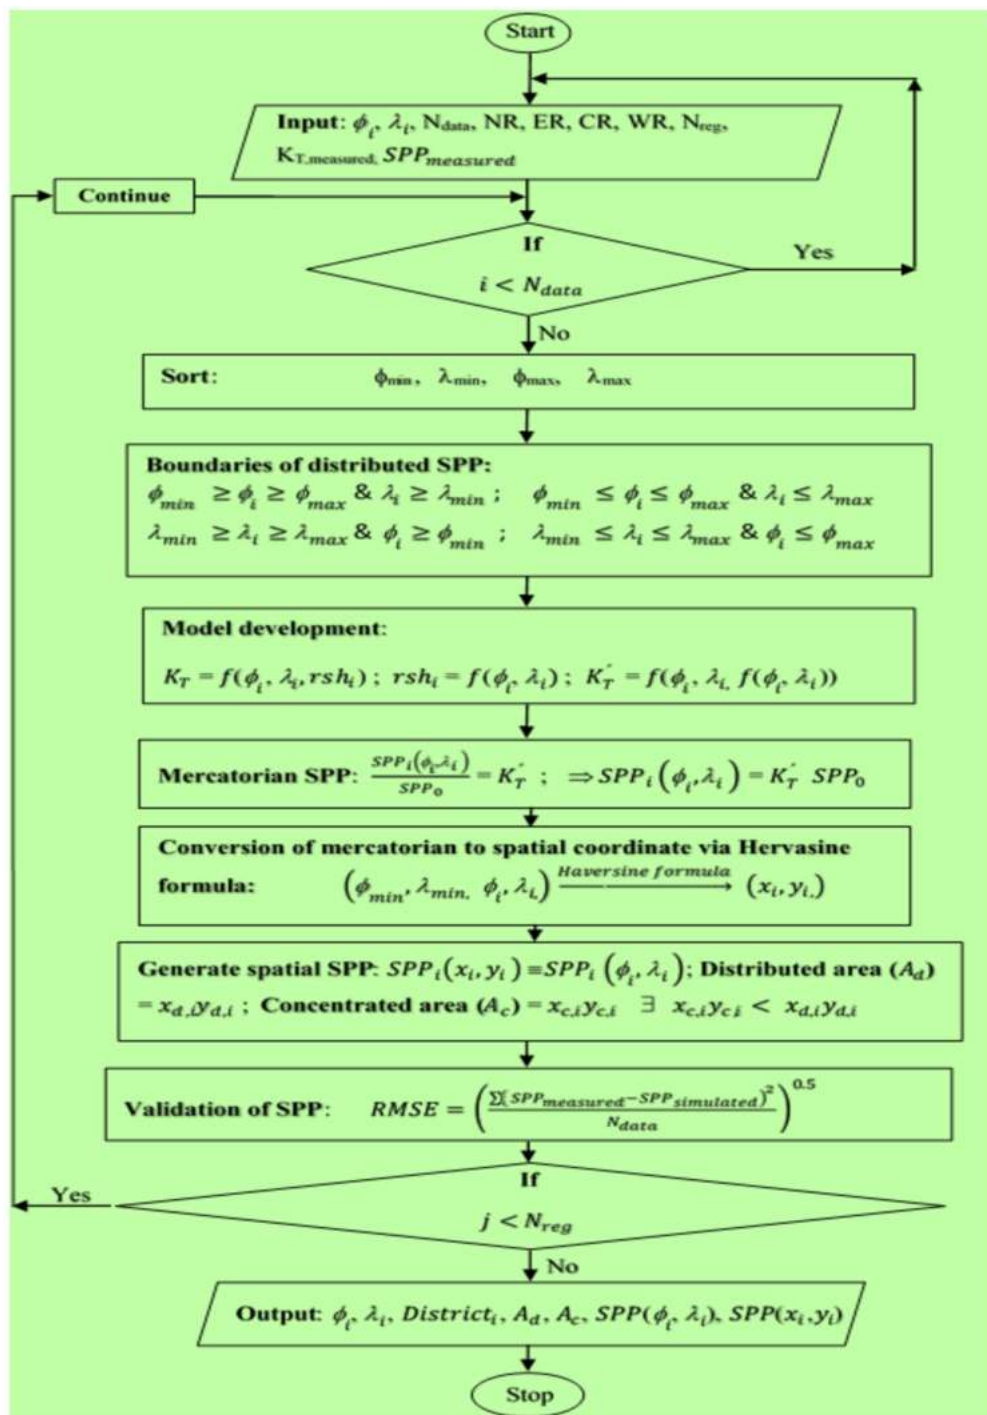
Start

**Input**: $\phi_i$, $\lambda_i$, N$_{data}$, NR, ER, CR, WR, N$_{reg}$, K$_{T,measured}$, $SPP_{measured}$

Continue

If

$i < N_{data}$

Yes

No

**Sort**: $\phi_{min}$, $\lambda_{min}$, $\phi_{max}$, $\lambda_{max}$

**Boundaries of distributed SPP:**
$\phi_{min} \geq \phi_i \geq \phi_{max}$ & $\lambda_i \geq \lambda_{min}$ ; $\phi_{min} \leq \phi_i \leq \phi_{max}$ & $\lambda_i \leq \lambda_{max}$
$\lambda_{min} \geq \lambda_i \geq \lambda_{max}$ & $\phi_i \geq \phi_{min}$ ; $\lambda_{min} \leq \lambda_i \leq \lambda_{max}$ & $\phi_i \leq \phi_{max}$

**Model development**:

$K_T = f(\phi_i, \lambda_i, rsh_i)$ ; $rsh_i = f(\phi_i, \lambda_i)$ ; $K_T^* = f(\phi_i, \lambda_i, f(\phi_i, \lambda_i))$

**Mercatorian SPP**: $\frac{SPP_i(\phi_i, \lambda_i)}{SPP_0} = K_T^*$ ; $\Rightarrow SPP_i(\phi_i, \lambda_i) = K_T^* \; SPP_0$

**Conversion of mercatorian to spatial coordinate via Hervasine formula**: $(\phi_{min}, \lambda_{min}, \phi_i, \lambda_i) \xrightarrow{Haversine\ formula} (x_i, y_i)$

**Generate spatial SPP**: $SPP_i(x_i, y_i) = SPP_i(\phi_i, \lambda_i)$; **Distributed area** ($A_d$) $= x_{d,i}y_{d,i}$ ; **Concentrated area** ($A_c$) $= x_{c,i}y_{c,i}$ $\exists$ $x_{c,i}y_{c,i} < x_{d,i}y_{d,i}$

**Validation of SPP**: $RMSE = \left(\frac{\sum(SPP_{measured} - SPP_{simulated})^2}{N_{data}}\right)^{0.5}$

If

$j < N_{reg}$

Yes

No

**Output**: $\phi_i$, $\lambda_i$, $District_i$, $A_d$, $A_c$, $SPP(\phi_i, \lambda_i)$, $SPP(x_i, y_i)$

Stop